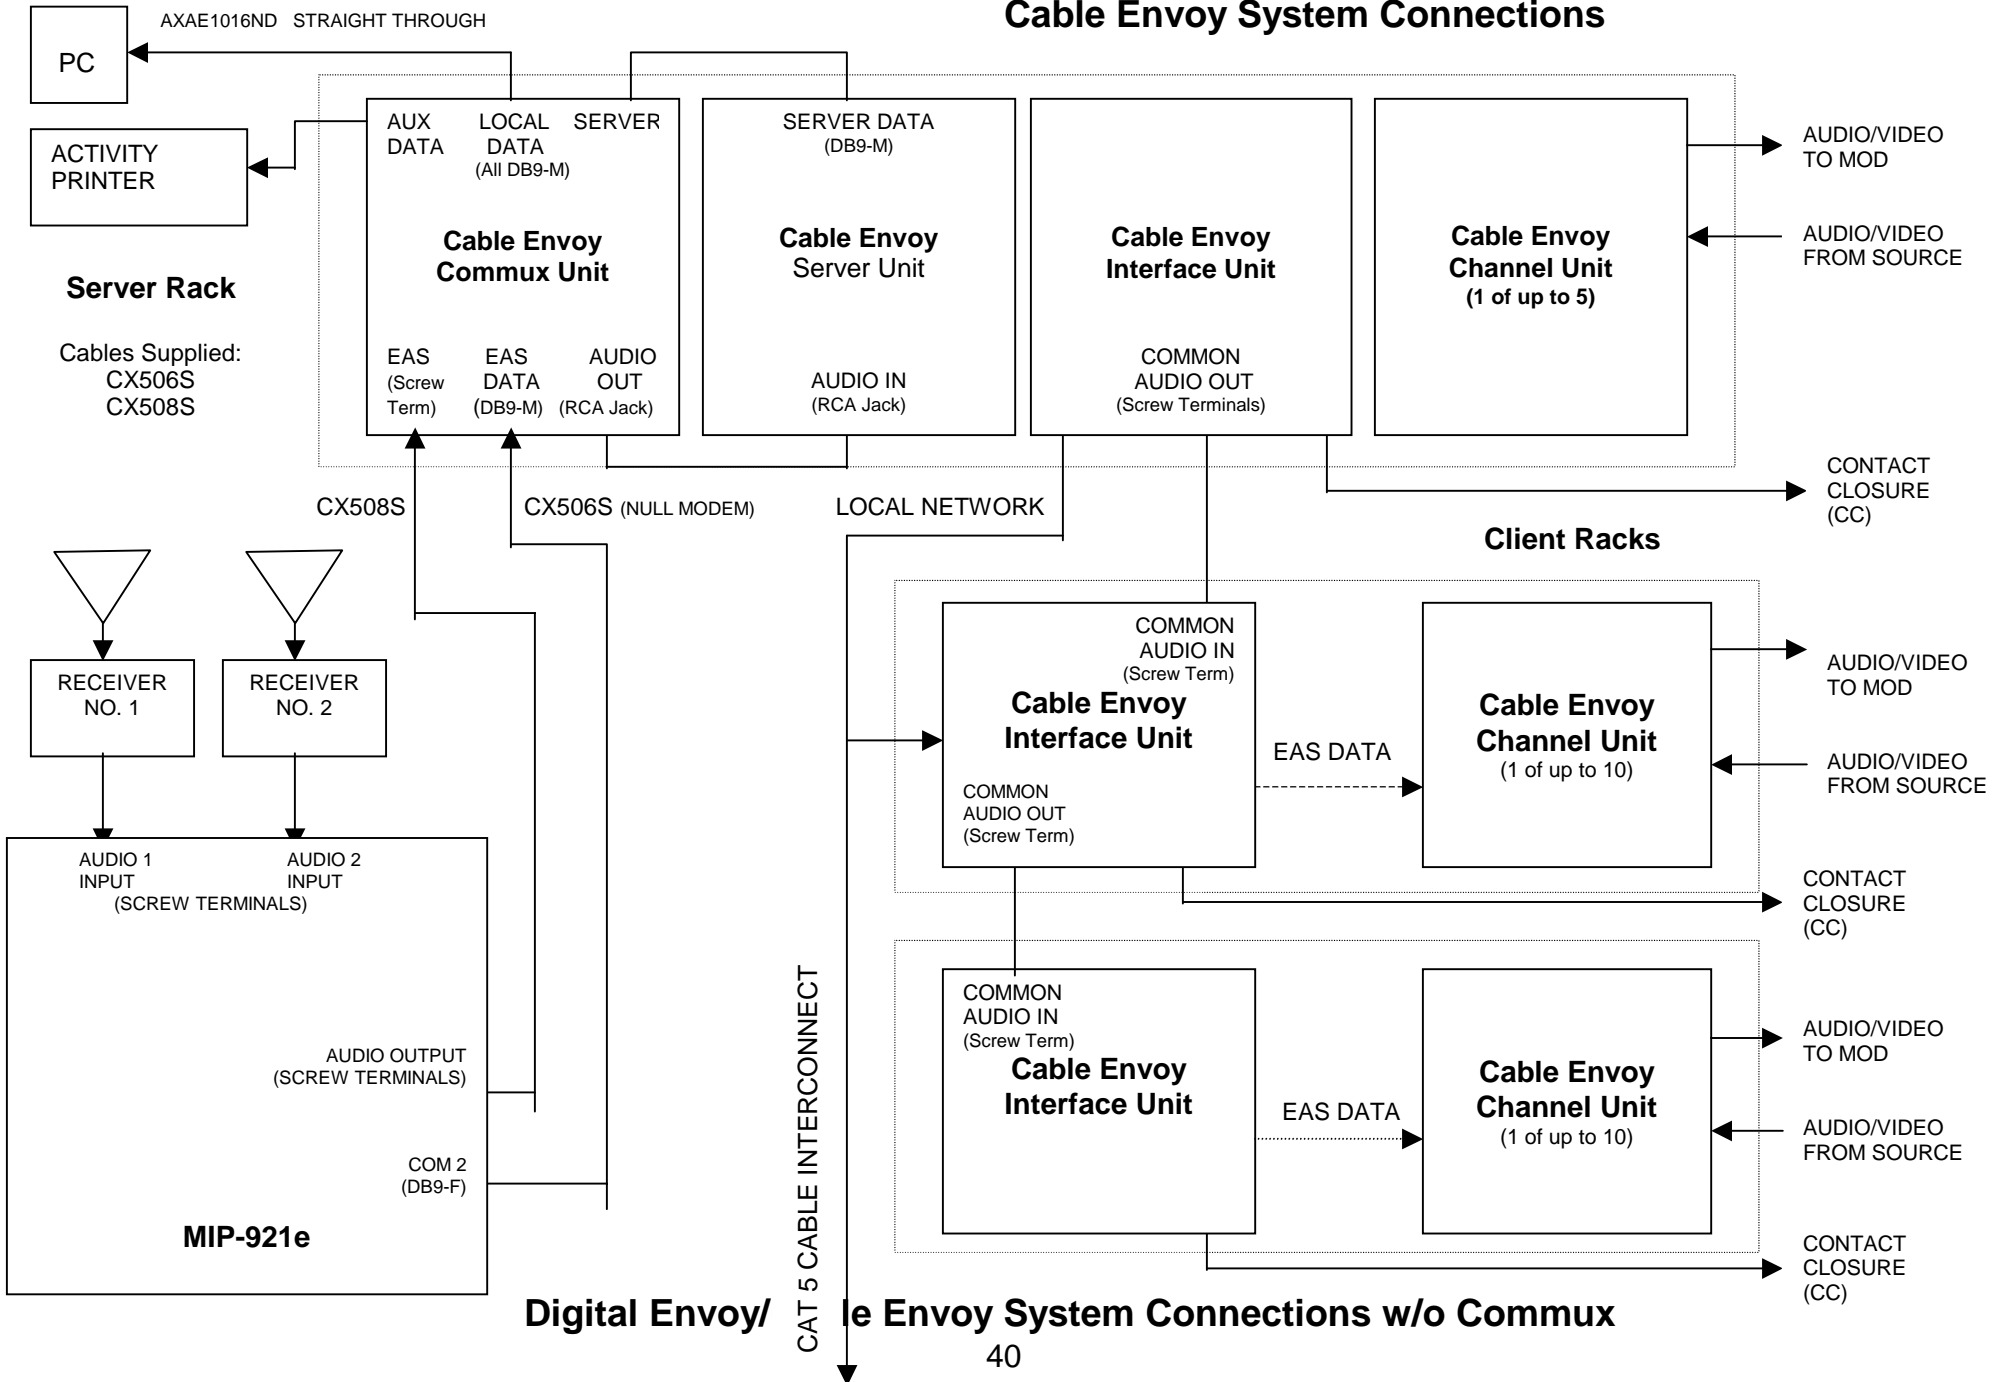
Cable Envoy System Connections

AXAE1016ND STRAIGHT THROUGH

PC

ACTIVITY PRINTER

AUX DATA

LOCAL DATA

SERVER

(All DB9-M)

Cable Envoy Commux Unit

EAS (Screw Term)

EAS DATA (DB9-M)

AUDIO OUT (RCA Jack)

SERVER DATA (DB9-M)

Cable Envoy Server Unit

AUDIO IN (RCA Jack)

Cable Envoy Interface Unit

COMMON AUDIO OUT (Screw Terminals)

Cable Envoy Channel Unit (1 of up to 5)

AUDIO/VIDEO TO MOD

AUDIO/VIDEO FROM SOURCE

Server Rack

Cables Supplied:
CX506S
CX508S

CONTACT CLOSURE (CC)

CX508S

CX506S (NULL MODEM)

LOCAL NETWORK

Client Racks

RECEIVER NO. 1

RECEIVER NO. 2

COMMON AUDIO IN (Screw Term)

Cable Envoy Interface Unit

COMMON AUDIO OUT (Screw Term)

EAS DATA

Cable Envoy Channel Unit (1 of up to 10)

AUDIO/VIDEO TO MOD

AUDIO/VIDEO FROM SOURCE

CONTACT CLOSURE (CC)

AUDIO 1 INPUT

AUDIO 2 INPUT

(SCREW TERMINALS)

CAT 5 CABLE INTERCONNECT

COMMON AUDIO IN (Screw Term)

Cable Envoy Interface Unit

EAS DATA

Cable Envoy Channel Unit (1 of up to 10)

AUDIO/VIDEO TO MOD

AUDIO/VIDEO FROM SOURCE

AUDIO OUTPUT (SCREW TERMINALS)

COM 2 (DB9-F)

MIP-921e

CONTACT CLOSURE (CC)

Digital Envoy/ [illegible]le Envoy System Connections w/o Commux

40